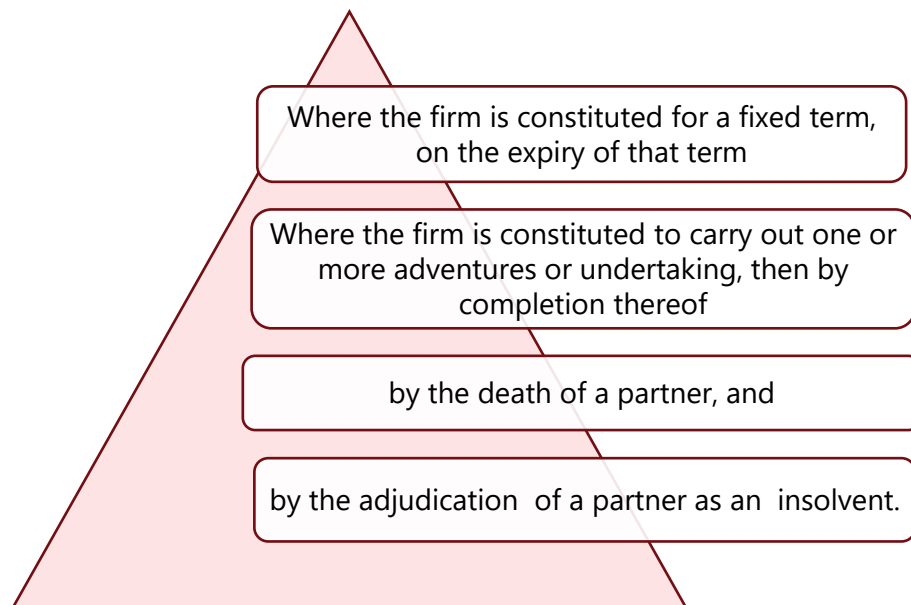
Where the firm is constituted for a fixed term, on the expiry of that term

Where the firm is constituted to carry out one or more adventures or undertaking, then by completion thereof

by the death of a partner, and

by the adjudication of a partner as an insolvent.